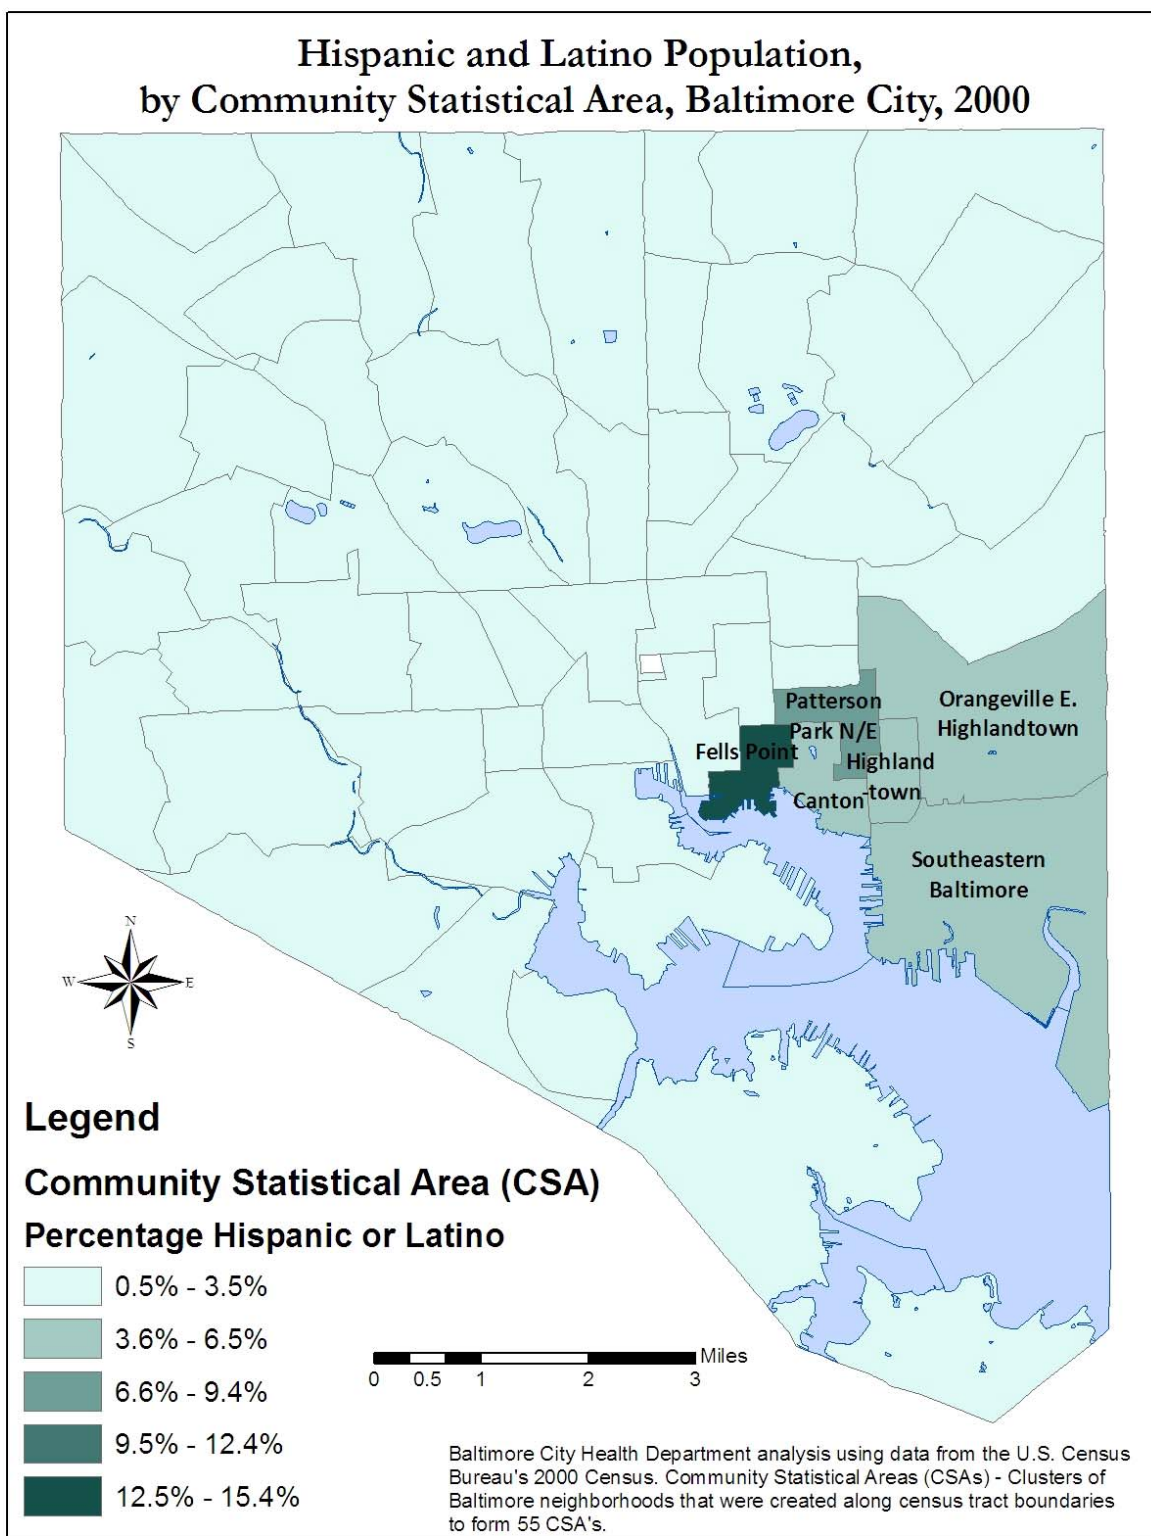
Hispanic and Latino Population, by Community Statistical Area, Baltimore City, 2000

Patterson Park N/E

Orangeville E. Highlandtown

Fells Point

Highland -town

Canton

Southeastern Baltimore

N
W
E
S

Legend

Community Statistical Area (CSA)

Percentage Hispanic or Latino

0.5% - 3.5%

3.6% - 6.5%

6.6% - 9.4%

9.5% - 12.4%

12.5% - 15.4%

Miles
0 0.5 1 2 3

Baltimore City Health Department analysis using data from the U.S. Census Bureau's 2000 Census. Community Statistical Areas (CSAs) - Clusters of Baltimore neighborhoods that were created along census tract boundaries to form 55 CSA's.